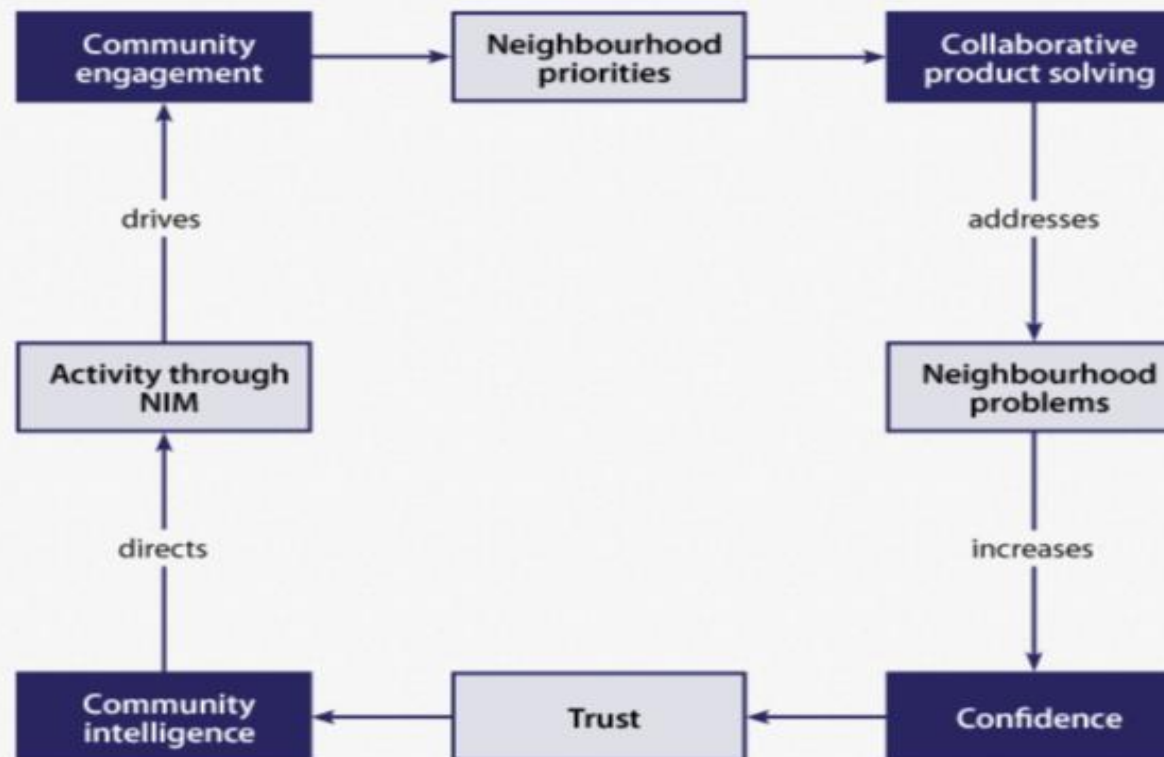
Community engagement

Neighbourhood priorities

Collaborative product solving

addresses

Neighbourhood problems

increases

Confidence

Trust

Community intelligence

directs

Activity through NIM

drives